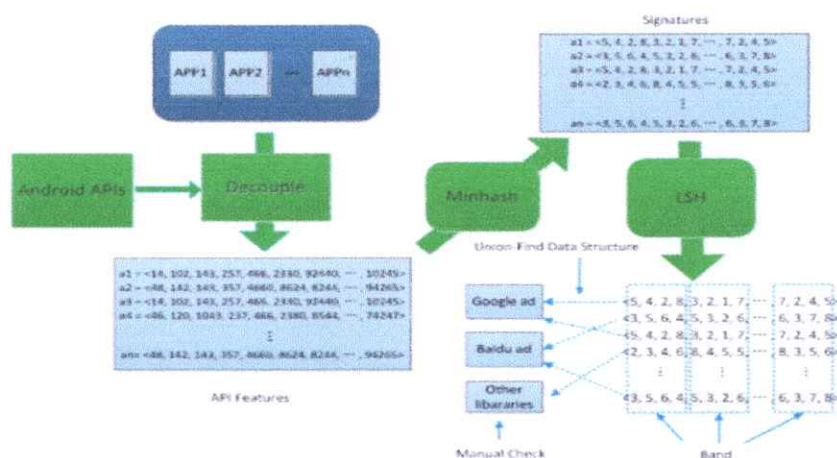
APP1 APP2 ··· APPn

Android APIs

Decouple

a1 = <14, 102, 143, 257, 466, 2330, 92440, ··· , 10245>
a2 = <48, 142, 143, 357, 4660, 8624, 8244, ··· , 94265>
a3 = <14, 102, 143, 257, 466, 2330, 92440, ··· , 10245>
a4 = <86, 120, 1043, 237, 466, 2380, 8544, ··· , 74247>
⋮
an = <48, 142, 143, 357, 4660, 8624, 8244, ··· , 94265>

API Features

Minhash

Signatures

a1 = <5, 4, 2, 8, 3, 2, 1, 7, ··· , 7, 2, 4, 5>
a2 = <3, 5, 6, 4, 5, 3, 2, 6, ··· , 6, 3, 7, 8>
a3 = <5, 4, 2, 8, 3, 2, 1, 7, ··· , 7, 2, 4, 5>
a4 = <2, 3, 4, 6, 8, 4, 5, 5, ··· , 8, 3, 5, 6>
⋮
an = <3, 5, 6, 4, 5, 3, 2, 6, ··· , 6, 3, 7, 8>

LSH

Union-Find Data Structure

Google ad

Baidu ad

Other libararies

Manual Check

<5, 4, 2, 8, 3, 2, 1, 7, ··· 7, 2, 4, 5>
<3, 5, 6, 4, 5, 3, 2, 6, ··· 6, 3, 7, 8>
<5, 4, 2, 8, 3, 2, 1, 7, ··· 7, 2, 4, 5>
<2, 3, 4, 6, 8, 4, 5, 5, ··· 8, 3, 5, 6>
⋮
<3, 5, 6, 4, 5, 3, 2, 6, ··· 6, 3, 7, 8>

Band